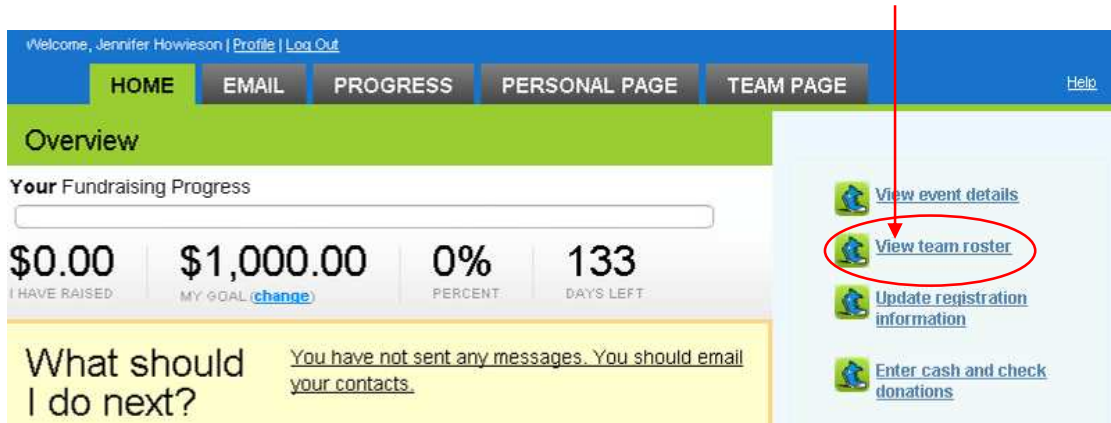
Welcome, Jennifer Howieson | Profile | Log Out

HOME EMAIL PROGRESS PERSONAL PAGE TEAM PAGE

Help

Overview

Your Fundraising Progress

$0.00
I HAVE RAISED

$1,000.00
MY GOAL (change)

0%
PERCENT

133
DAYS LEFT

What should I do next?

You have not sent any messages. You should email your contacts.

View event details

View team roster

Update registration information

Enter cash and check donations